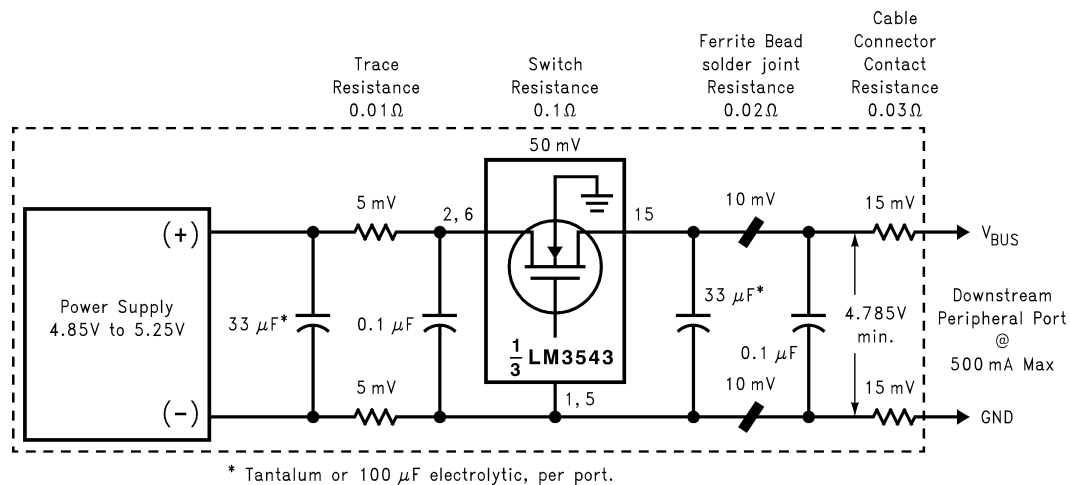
Trace Resistance 0.01Ω

Switch Resistance 0.1Ω

Ferrite Bead solder joint Resistance 0.02Ω

Cable Connector Contact Resistance 0.03Ω

50 mV

5 mV

2, 6

15

10 mV

15 mV

$V_{BUS}$

(+)

Power Supply 4.85V to 5.25V

33 $\mu$F*

0.1 $\mu$F

$\frac{1}{3}$ LM3543

33 $\mu$F*

0.1 $\mu$F

4.785V min.

Downstream Peripheral Port @ 500 mA Max

(-)

5 mV

1, 5

10 mV

15 mV

GND

* Tantalum or 100 $\mu$F electrolytic, per port.